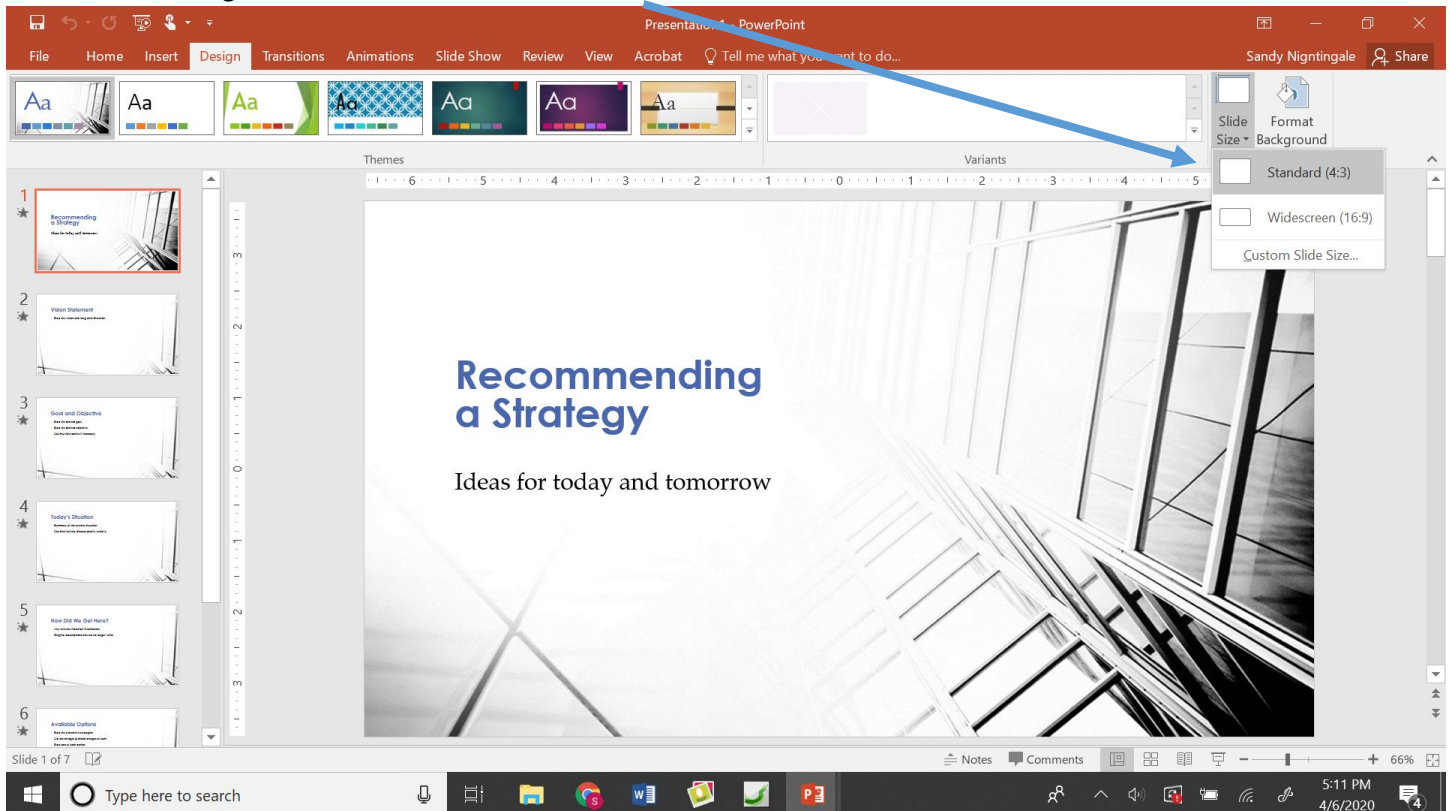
Presentation1 - PowerPoint

File Home Insert Design Transitions Animations Slide Show Review View Acrobat Tell me what you want to do... Sandy Nigntingale Share

Aa Aa Aa Aa Aa Aa Aa

Themes

Variants

Slide Size Format Background

Standard (4:3)

Widescreen (16:9)

Custom Slide Size...

1
Recommending a Strategy
Ideas for today and tomorrow

2
Vision Statement

3
Goal and Objective

4
Today's Situation

5
How Did We Get Here?

6
Available Options

Recommending a Strategy

Ideas for today and tomorrow

Slide 1 of 7

Notes Comments 66%

Type here to search

5:11 PM
4/6/2020